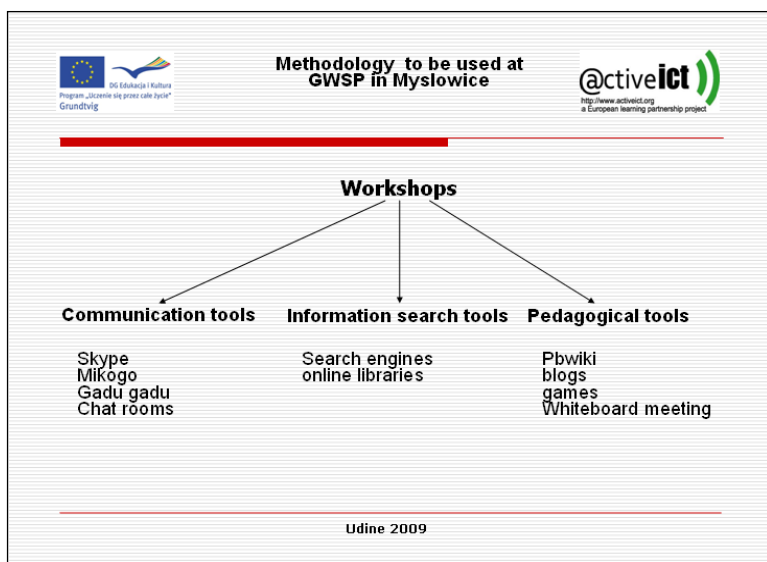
DG Edukacja i Kultura
Program „Uczenie się przez całe życie"
Grundtvig

Methodology to be used at GWSP in Myslowice

@activeict
http://www.activeict.org
a European learning partnership project

Workshops

Communication tools

Skype
Mikogo
Gadu gadu
Chat rooms

Information search tools

Search engines
online libraries

Pedagogical tools

Pbwiki
blogs
games
Whiteboard meeting

Udine 2009